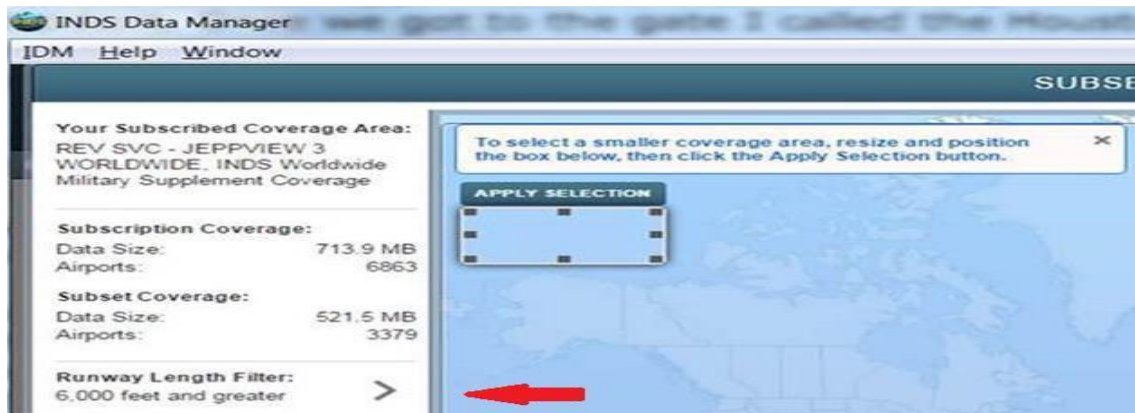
INDS Data Manager we got to the gate I called the Houst

IDM Help Window

SUBSE

Your Subscribed Coverage Area:
REV SVC - JEPPVIEW 3 WORLDWIDE, INDS Worldwide Military Supplement Coverage

Subscription Coverage:

| Data Size: | 713.9 MB |
|---|---|
| Airports: | 6863 |

Subset Coverage:

| Data Size: | 521.5 MB |
|---|---|
| Airports: | 3379 |

Runway Length Filter:
6,000 feet and greater >

To select a smaller coverage area, resize and position the box below, then click the Apply Selection button. ×

APPLY SELECTION